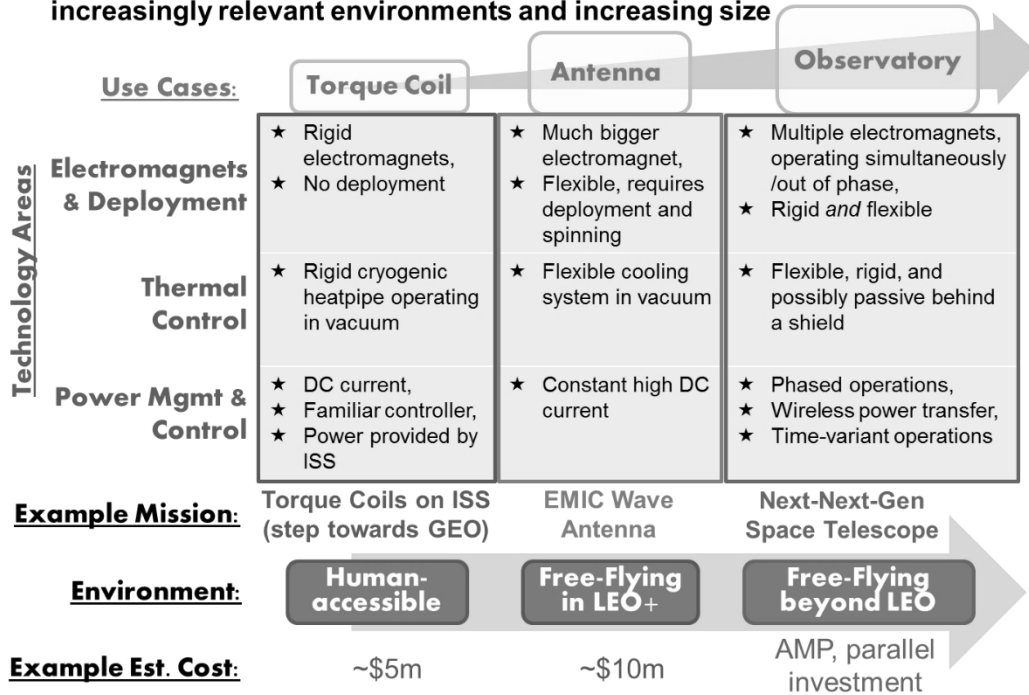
increasingly relevant environments and increasing size

Use Cases: Torque Coil | Antenna | Observatory

Technology Areas

| | Torque Coil | Antenna | Observatory |
|---|---|---|---|
| Electromagnets & Deployment | ★ Rigid electromagnets, ★ No deployment | ★ Much bigger electromagnet, ★ Flexible, requires deployment and spinning | ★ Multiple electromagnets, operating simultaneously /out of phase, ★ Rigid *and* flexible |
| Thermal Control | ★ Rigid cryogenic heatpipe operating in vacuum | ★ Flexible cooling system in vacuum | ★ Flexible, rigid, and possibly passive behind a shield |
| Power Mgmt & Control | ★ DC current, ★ Familiar controller, ★ Power provided by ISS | ★ Constant high DC current | ★ Phased operations, ★ Wireless power transfer, ★ Time-variant operations |

Example Mission: Torque Coils on ISS (step towards GEO) | EMIC Wave Antenna | Next-Next-Gen Space Telescope

Environment: Human-accessible | Free-Flying in LEO+ | Free-Flying beyond LEO

Example Est. Cost: ~$5m | ~$10m | AMP, parallel investment